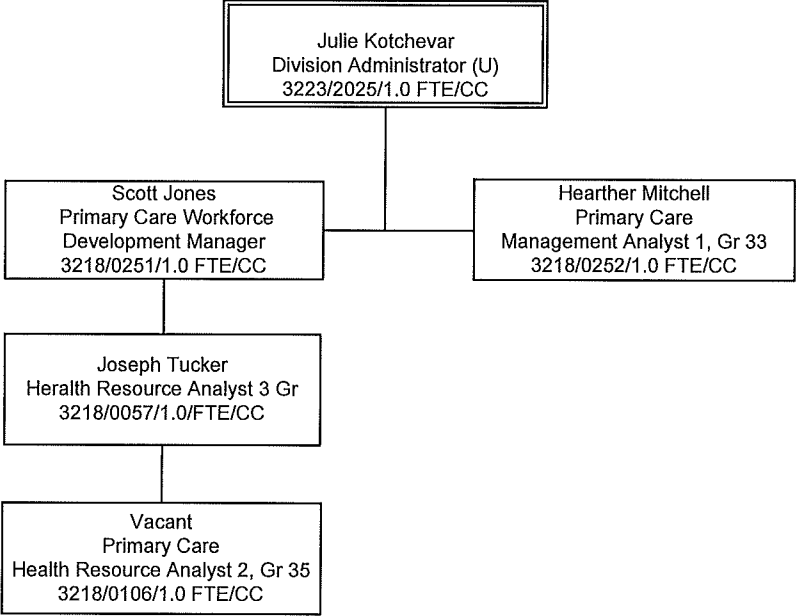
Julie Kotchevar
Division Administrator (U)
3223/2025/1.0 FTE/CC

Scott Jones
Primary Care Workforce
Development Manager
3218/0251/1.0 FTE/CC

Hearther Mitchell
Primary Care
Management Analyst 1, Gr 33
3218/0252/1.0 FTE/CC

Joseph Tucker
Heralth Resource Analyst 3 Gr
3218/0057/1.0/FTE/CC

Vacant
Primary Care
Health Resource Analyst 2, Gr 35
3218/0106/1.0 FTE/CC